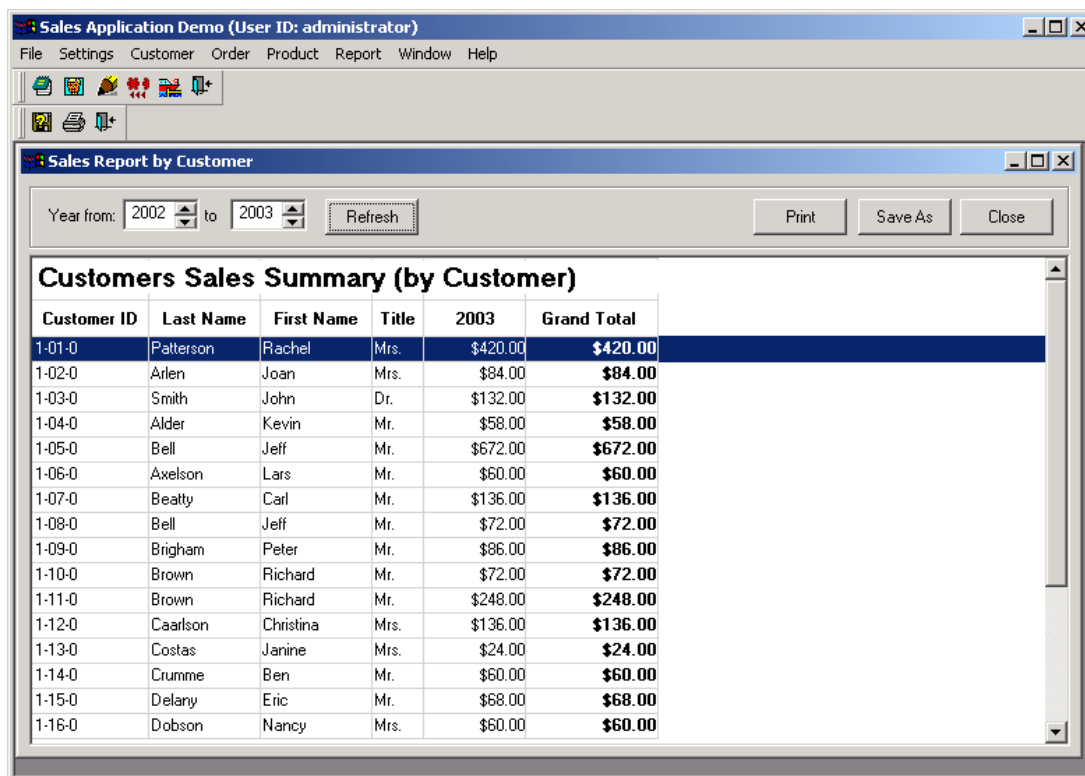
Sales Application Demo (User ID: administrator)

File Settings Customer Order Product Report Window Help

Sales Report by Customer

Year from: 2002 to 2003 Refresh

Print Save As Close

Customers Sales Summary (by Customer)

| Customer ID | Last Name | First Name | Title | 2003 | Grand Total |
|---|---|---|---|---|---|
| 1-01-0 | Patterson | Rachel | Mrs. | $420.00 | $420.00 |
| 1-02-0 | Arlen | Joan | Mrs. | $84.00 | $84.00 |
| 1-03-0 | Smith | John | Dr. | $132.00 | $132.00 |
| 1-04-0 | Alder | Kevin | Mr. | $58.00 | $58.00 |
| 1-05-0 | Bell | Jeff | Mr. | $672.00 | $672.00 |
| 1-06-0 | Axelson | Lars | Mr. | $60.00 | $60.00 |
| 1-07-0 | Beatty | Carl | Mr. | $136.00 | $136.00 |
| 1-08-0 | Bell | Jeff | Mr. | $72.00 | $72.00 |
| 1-09-0 | Brigham | Peter | Mr. | $86.00 | $86.00 |
| 1-10-0 | Brown | Richard | Mr. | $72.00 | $72.00 |
| 1-11-0 | Brown | Richard | Mr. | $248.00 | $248.00 |
| 1-12-0 | Caarlson | Christina | Mrs. | $136.00 | $136.00 |
| 1-13-0 | Costas | Janine | Mrs. | $24.00 | $24.00 |
| 1-14-0 | Crumme | Ben | Mr. | $60.00 | $60.00 |
| 1-15-0 | Delany | Eric | Mr. | $68.00 | $68.00 |
| 1-16-0 | Dobson | Nancy | Mrs. | $60.00 | $60.00 |